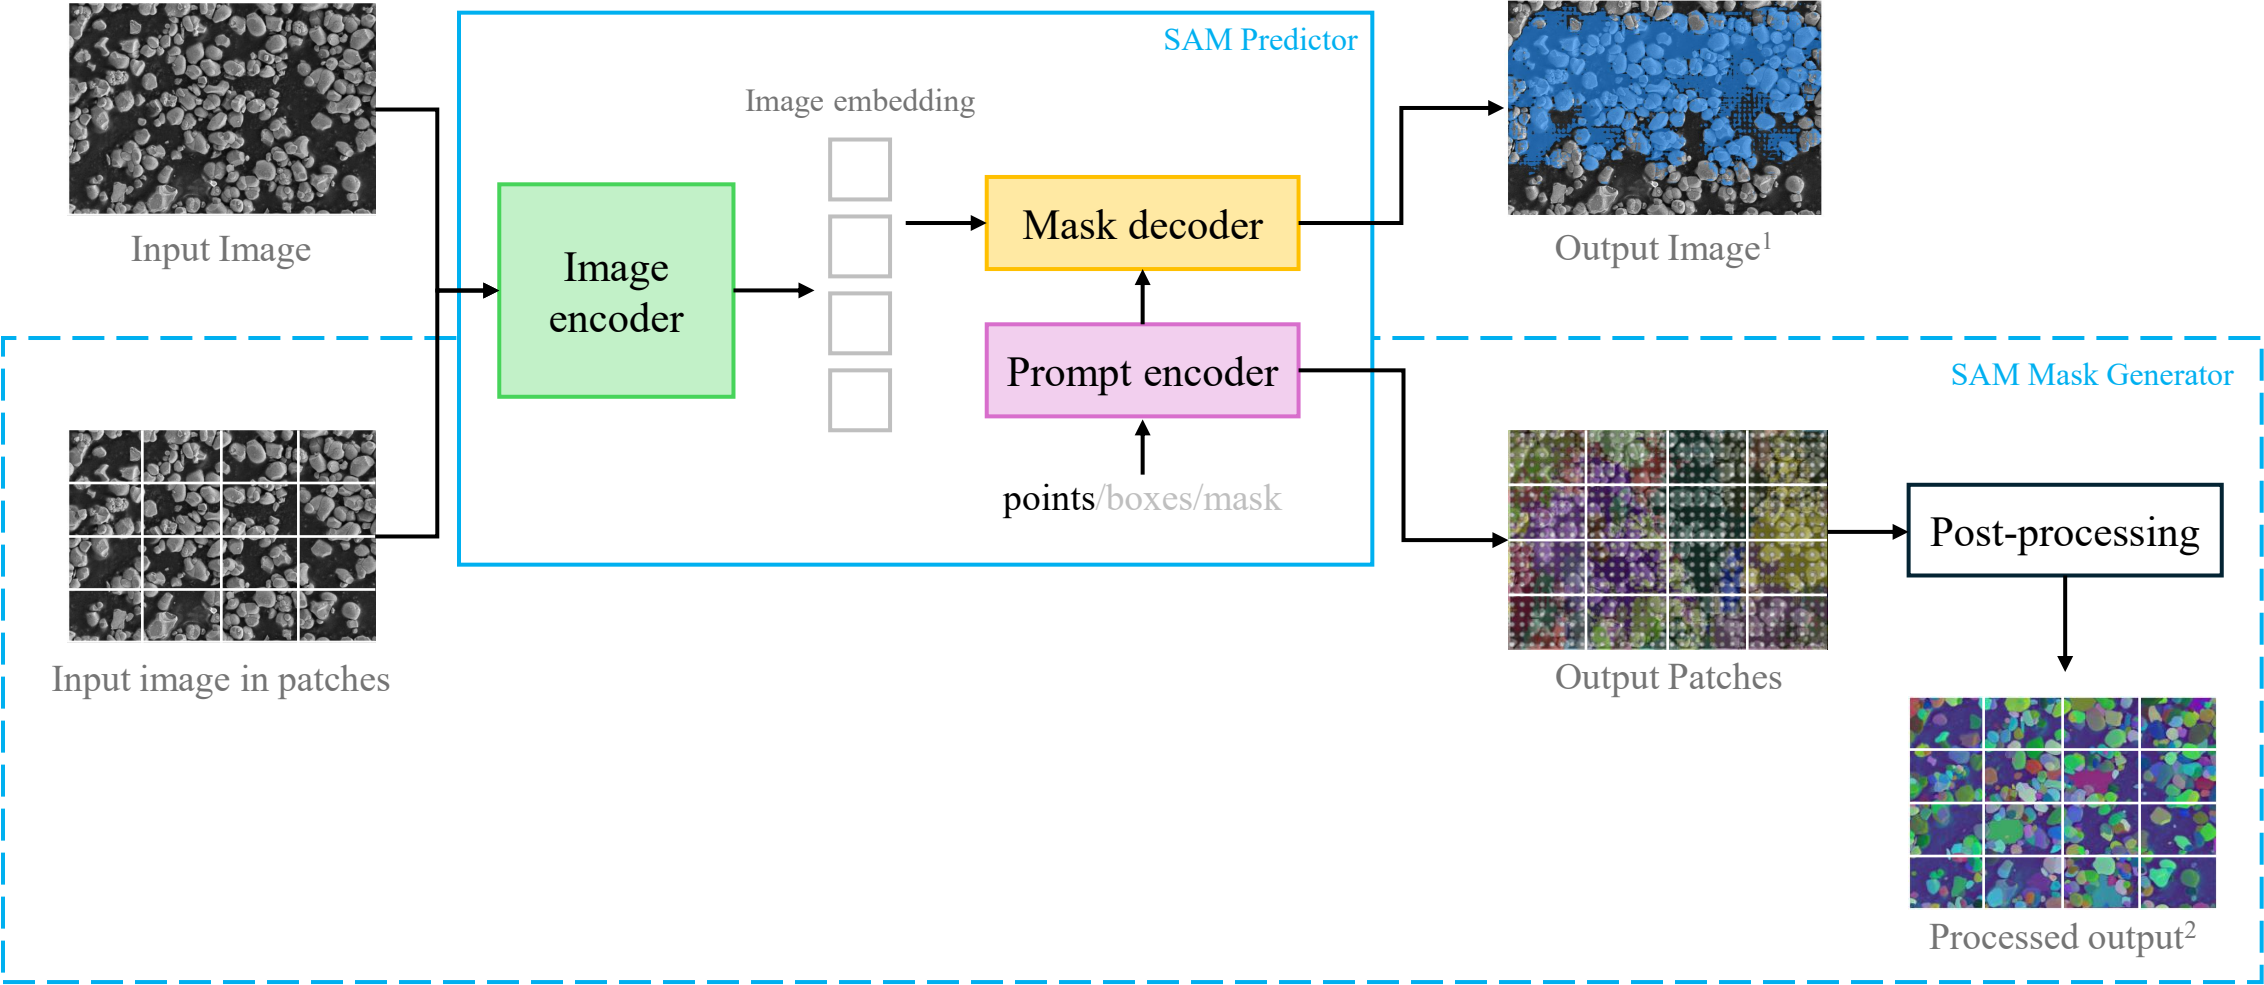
SAM Predictor

Input Image

Image embedding

Image encoder

Mask decoder

Output Image$^1$

Prompt encoder

SAM Mask Generator

points/boxes/mask

Input image in patches

Output Patches

Post-processing

Processed output$^2$